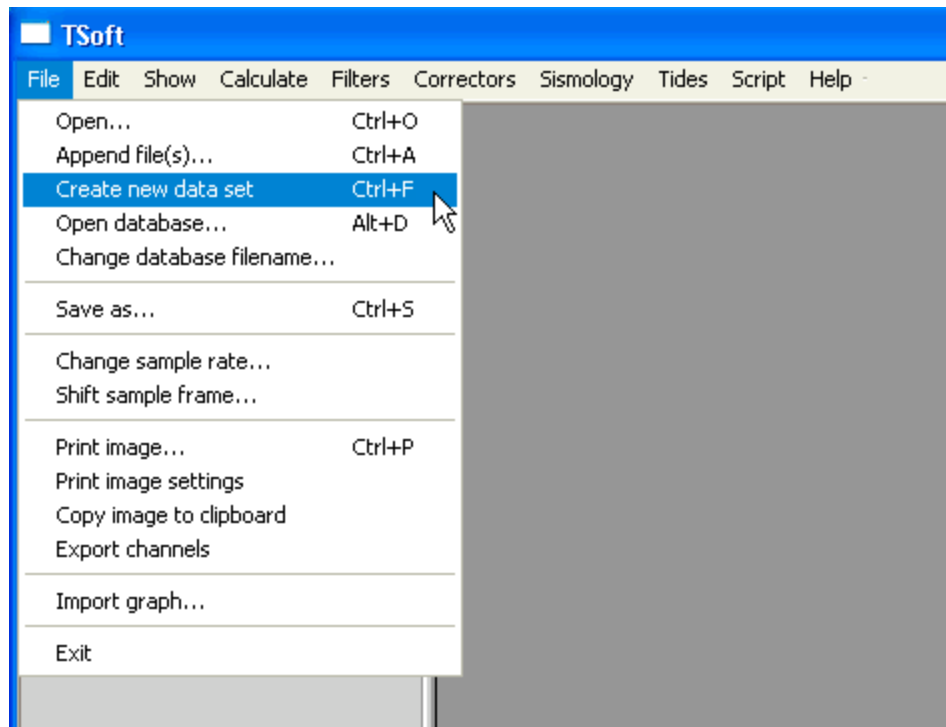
TSoft

File Edit Show Calculate Filters Correctors Sismology Tides Script Help

Open... Ctrl+O
Append file(s)... Ctrl+A
Create new data set Ctrl+F
Open database... Alt+D
Change database filename...

Save as... Ctrl+S

Change sample rate...
Shift sample frame...

Print image... Ctrl+P
Print image settings
Copy image to clipboard
Export channels

Import graph...

Exit